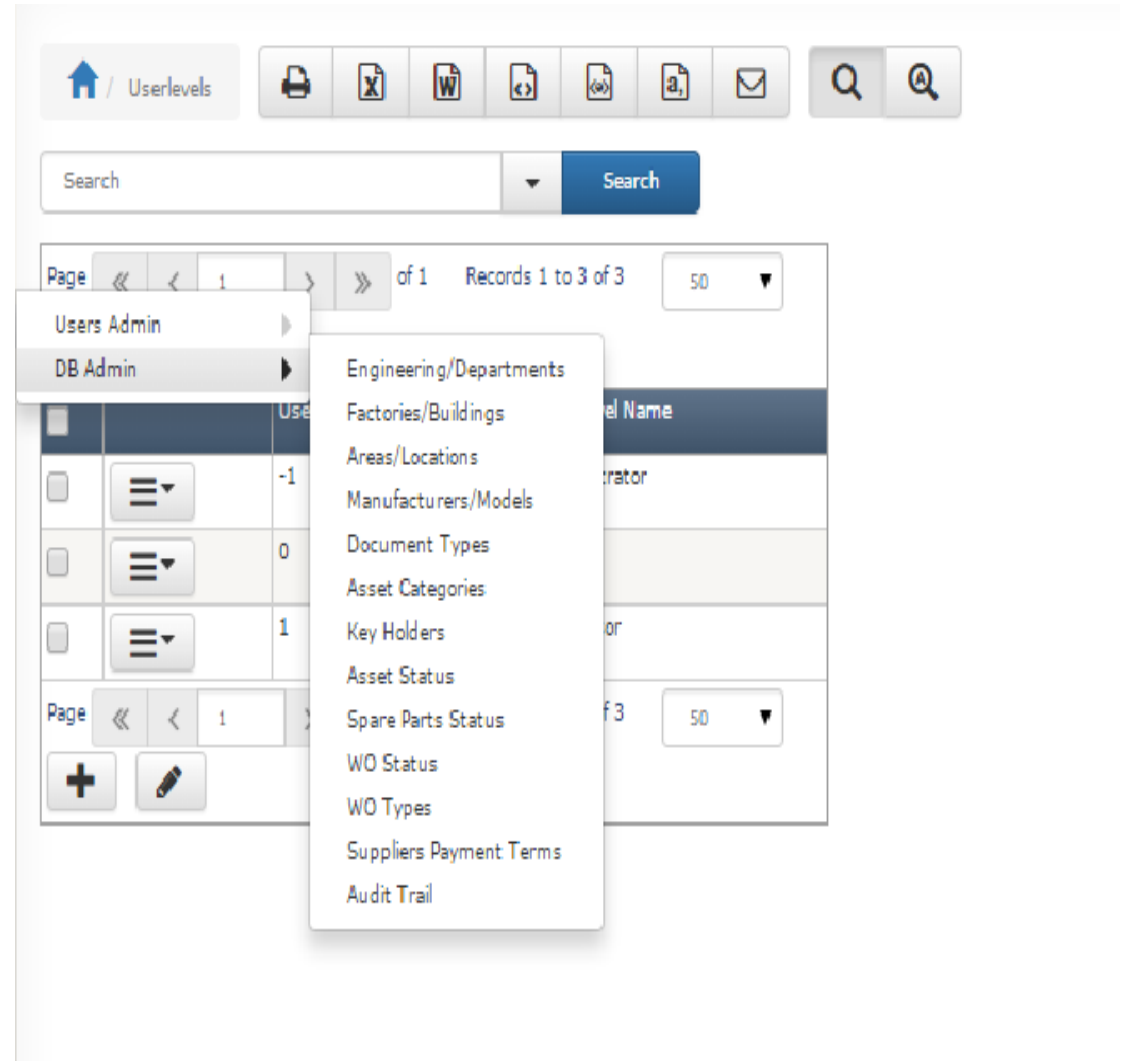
/ Userlevels

Search

Search

Page 1 of 1 Records 1 to 3 of 3 50

Users Admin

DB Admin

Engineering/Departments

Factories/Buildings

Areas/Locations

Manufacturers/Models

Document Types

Asset Categories

Key Holders

Asset Status

Spare Parts Status

WO Status

WO Types

Suppliers Payment Terms

Audit Trail

| | | Use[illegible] | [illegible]el Name |
|---|---|---|---|
| | | -1 | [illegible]trator |
| | | 0 | |
| | | 1 | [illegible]or |

Page 1 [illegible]f 3 50